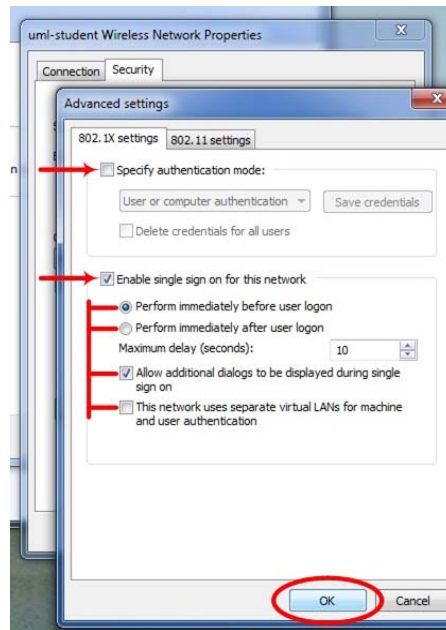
uml-student Wireless Network Properties

Connection Security

Advanced settings

802.1X settings 802.11 settings

Specify authentication mode:

User or computer authentication

Save credentials

Delete credentials for all users

Enable single sign on for this network

Perform immediately before user logon

Perform immediately after user logon

Maximum delay (seconds): 10

Allow additional dialogs to be displayed during single sign on

This network uses separate virtual LANs for machine and user authentication

OK

Cancel